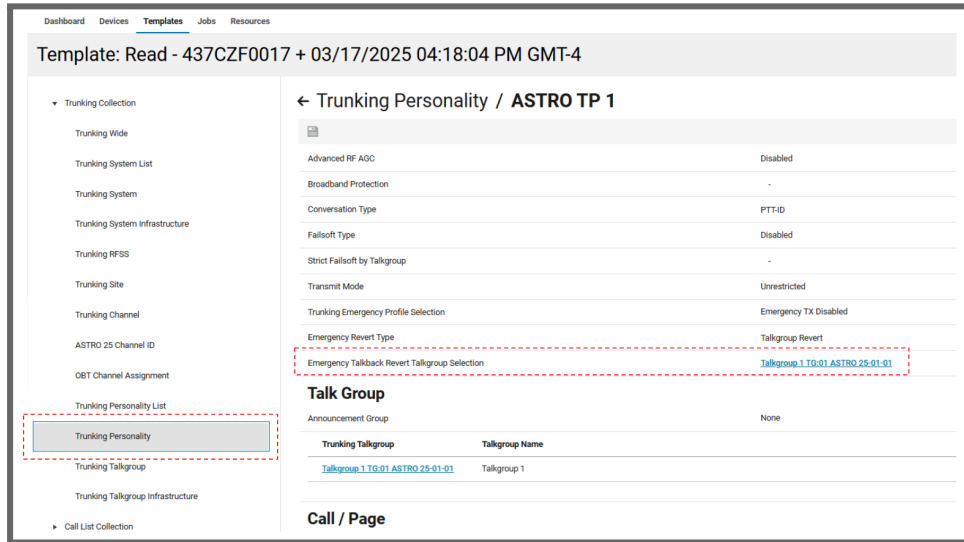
Dashboard Devices Templates Jobs Resources

Template: Read - 437CZF0017 + 03/17/2025 04:18:04 PM GMT-4

Trunking Collection
Trunking Wide
Trunking System List
Trunking System
Trunking System Infrastructure
Trunking RFSS
Trunking Site
Trunking Channel
ASTRO 25 Channel ID
OBT Channel Assignment
Trunking Personality List
Trunking Personality
Trunking Talkgroup
Trunking Talkgroup Infrastructure
Call List Collection

← Trunking Personality / ASTRO TP 1

| | |
|---|---|
| Advanced RF AGC | Disabled |
| Broadband Protection | - |
| Conversation Type | PTT-ID |
| Failsoft Type | Disabled |
| Strict Failsoft by Talkgroup | - |
| Transmit Mode | Unrestricted |
| Trunking Emergency Profile Selection | Emergency TX Disabled |
| Emergency Revert Type | Talkgroup Revert |
| Emergency Talkback Revert Talkgroup Selection | Talkgroup 1 TG:01 ASTRO 25-01-01 |

Talk Group

Announcement Group None

| Trunking Talkgroup | Talkgroup Name |
|---|---|
| Talkgroup 1 TG:01 ASTRO 25-01-01 | Talkgroup 1 |

Call / Page